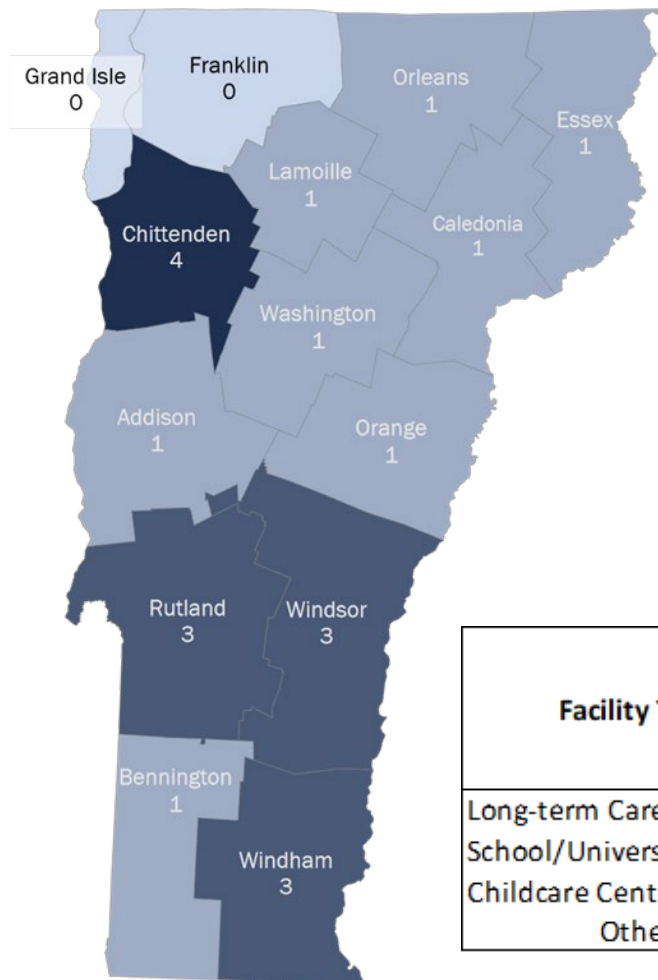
Grand Isle
0

Franklin
0

Orleans
1

Essex
1

Lamoille
1

Caledonia
1

Chittenden
4

Washington
1

Addison
1

Orange
1

Rutland
3

Windsor
3

Bennington
1

Windham
3

| Facility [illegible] |
|---|
| Long-term Care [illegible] |
| School/Univers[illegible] |
| Childcare Cent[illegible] |
| Othe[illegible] |